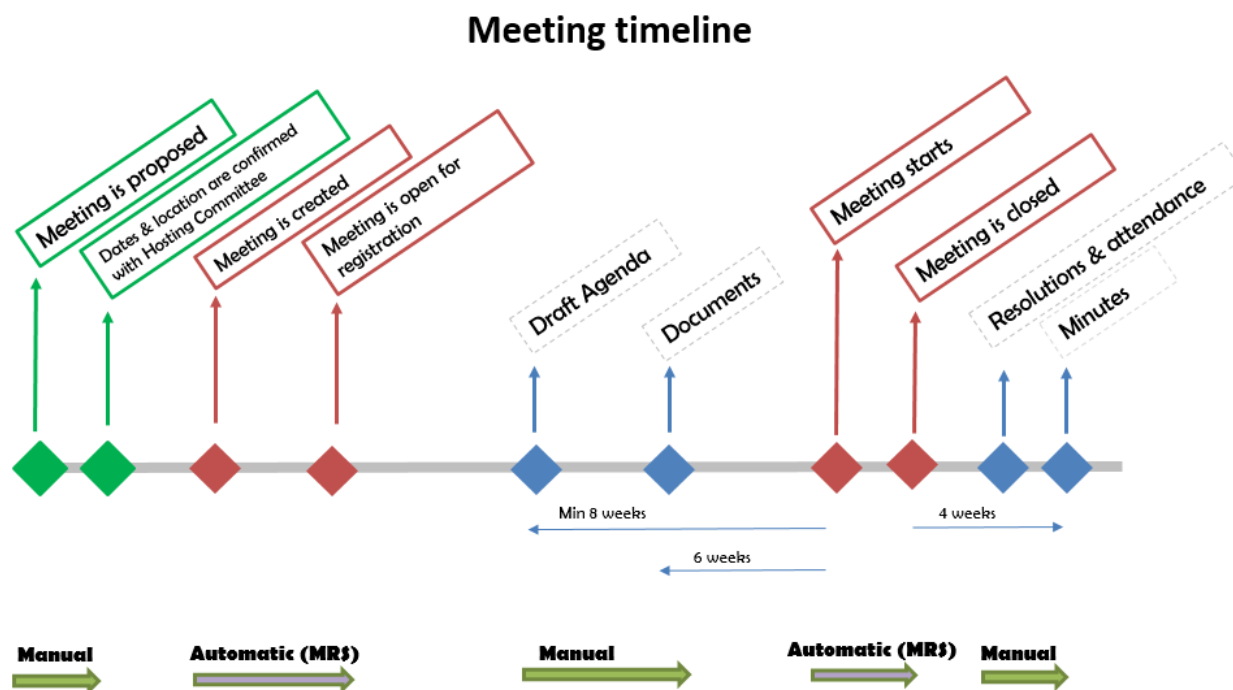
Meeting timeline

Meeting is proposed

Dates & location are confirmed with Hosting Committee

Meeting is created

Meeting is open for registration

Draft Agenda

Documents

Meeting starts

Meeting is closed

Resolutions & attendance

Minutes

Min 8 weeks

6 weeks

4 weeks

Manual

Automatic (MRS)

Manual

Automatic (MRS)

Manual